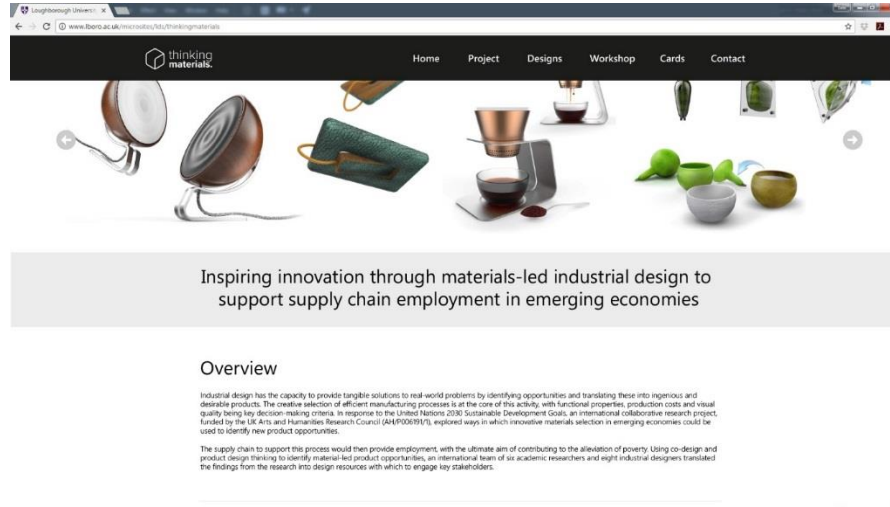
Loughborough Universit... ×

www.lboro.ac.uk/microsites/lds/thinkingmaterials

thinking materials.

Home Project Designs Workshop Cards Contact

Inspiring innovation through materials-led industrial design to support supply chain employment in emerging economies

Overview

Industrial design has the capacity to provide tangible solutions to real-world problems by identifying opportunities and translating these into ingenious and desirable products. The creative selection of efficient manufacturing processes is at the core of this activity, with functional properties, production costs and visual quality being key decision-making criteria. In response to the United Nations 2030 Sustainable Development Goals, an international collaborative research project, funded by the UK Arts and Humanities Research Council (AH/P006191/1), explored ways in which innovative materials selection in emerging economies could be used to identify new product opportunities.

The supply chain to support this process would then provide employment, with the ultimate aim of contributing to the alleviation of poverty. Using co-design and product design thinking to identify material-led product opportunities, an international team of six academic researchers and eight industrial designers translated the findings from the research into design resources with which to engage key stakeholders.